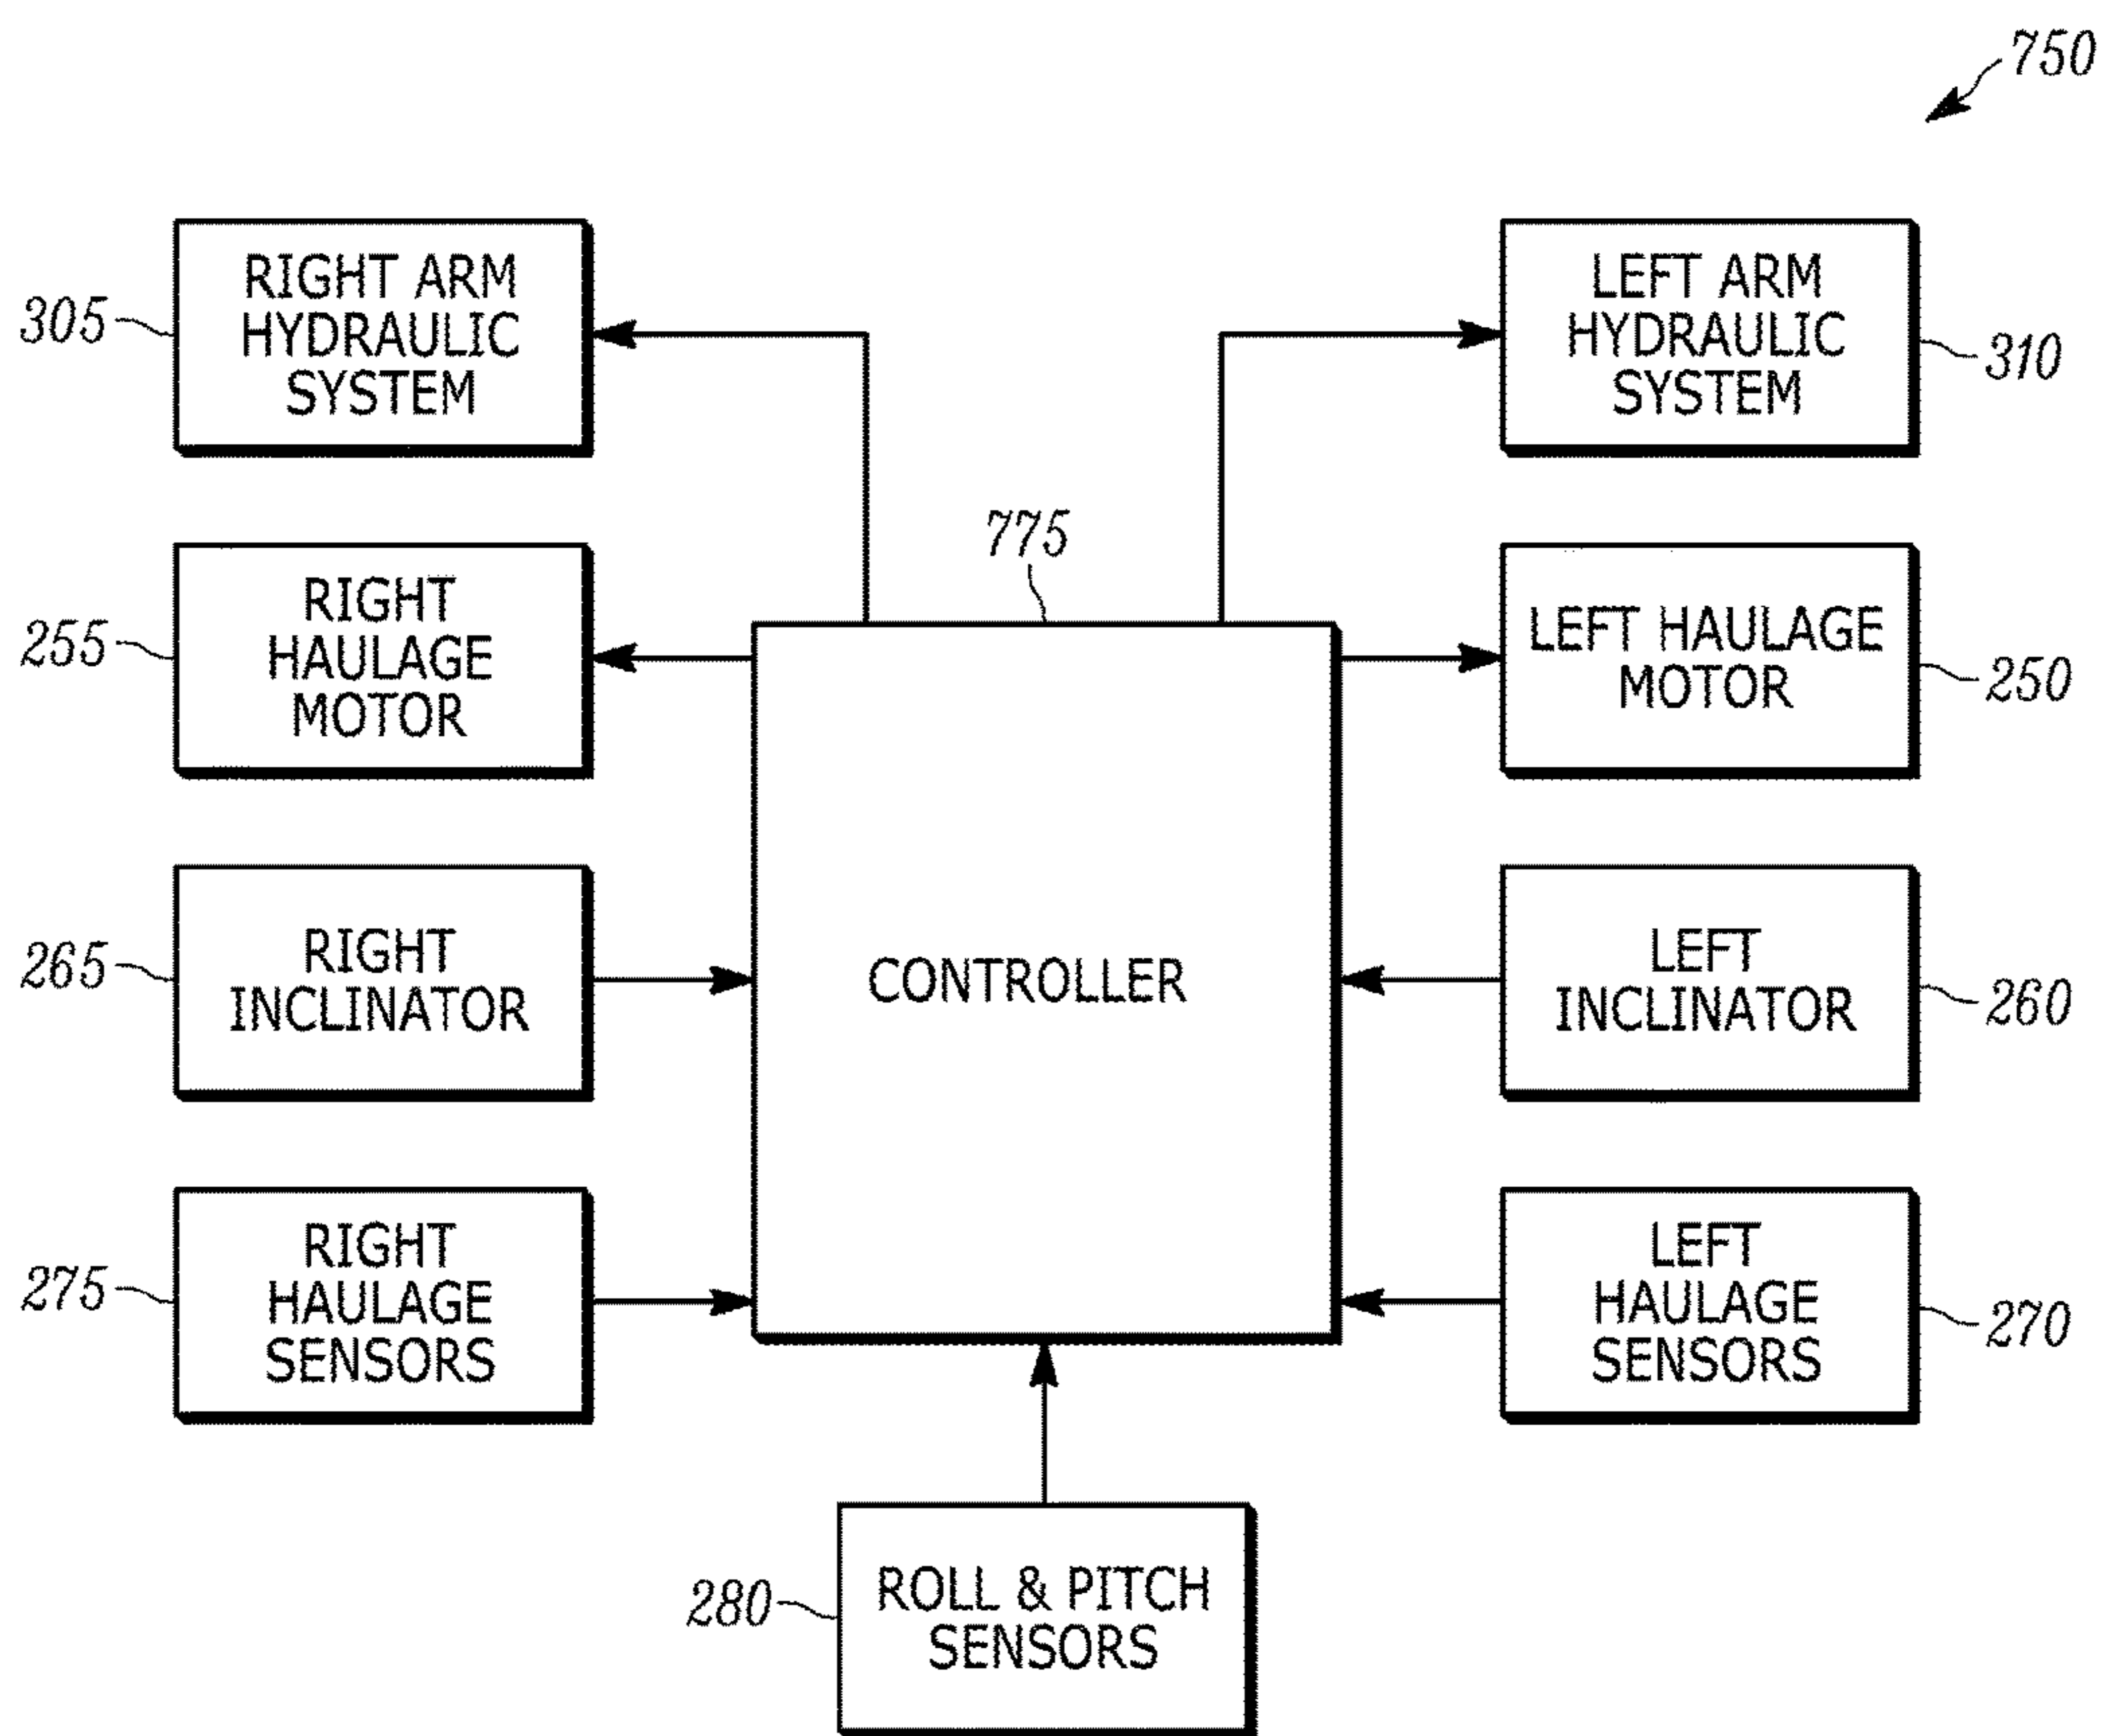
750

305 RIGHT ARM HYDRAULIC SYSTEM

LEFT ARM HYDRAULIC SYSTEM 310

775

255 RIGHT HAULAGE MOTOR

LEFT HAULAGE MOTOR 250

265 RIGHT INCLINATOR

CONTROLLER

LEFT INCLINATOR 260

275 RIGHT HAULAGE SENSORS

LEFT HAULAGE SENSORS 270

280 ROLL & PITCH SENSORS